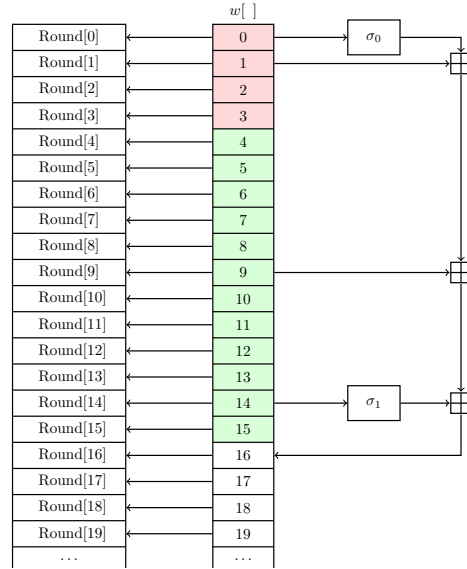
$w[\ ]$

| Round[0] | 0 |
|---|---|
| Round[1] | 1 |
| Round[2] | 2 |
| Round[3] | 3 |
| Round[4] | 4 |
| Round[5] | 5 |
| Round[6] | 6 |
| Round[7] | 7 |
| Round[8] | 8 |
| Round[9] | 9 |
| Round[10] | 10 |
| Round[11] | 11 |
| Round[12] | 12 |
| Round[13] | 13 |
| Round[14] | 14 |
| Round[15] | 15 |
| Round[16] | 16 |
| Round[17] | 17 |
| Round[18] | 18 |
| Round[19] | 19 |
| ... | ... |

$\sigma_0$

$\sigma_1$